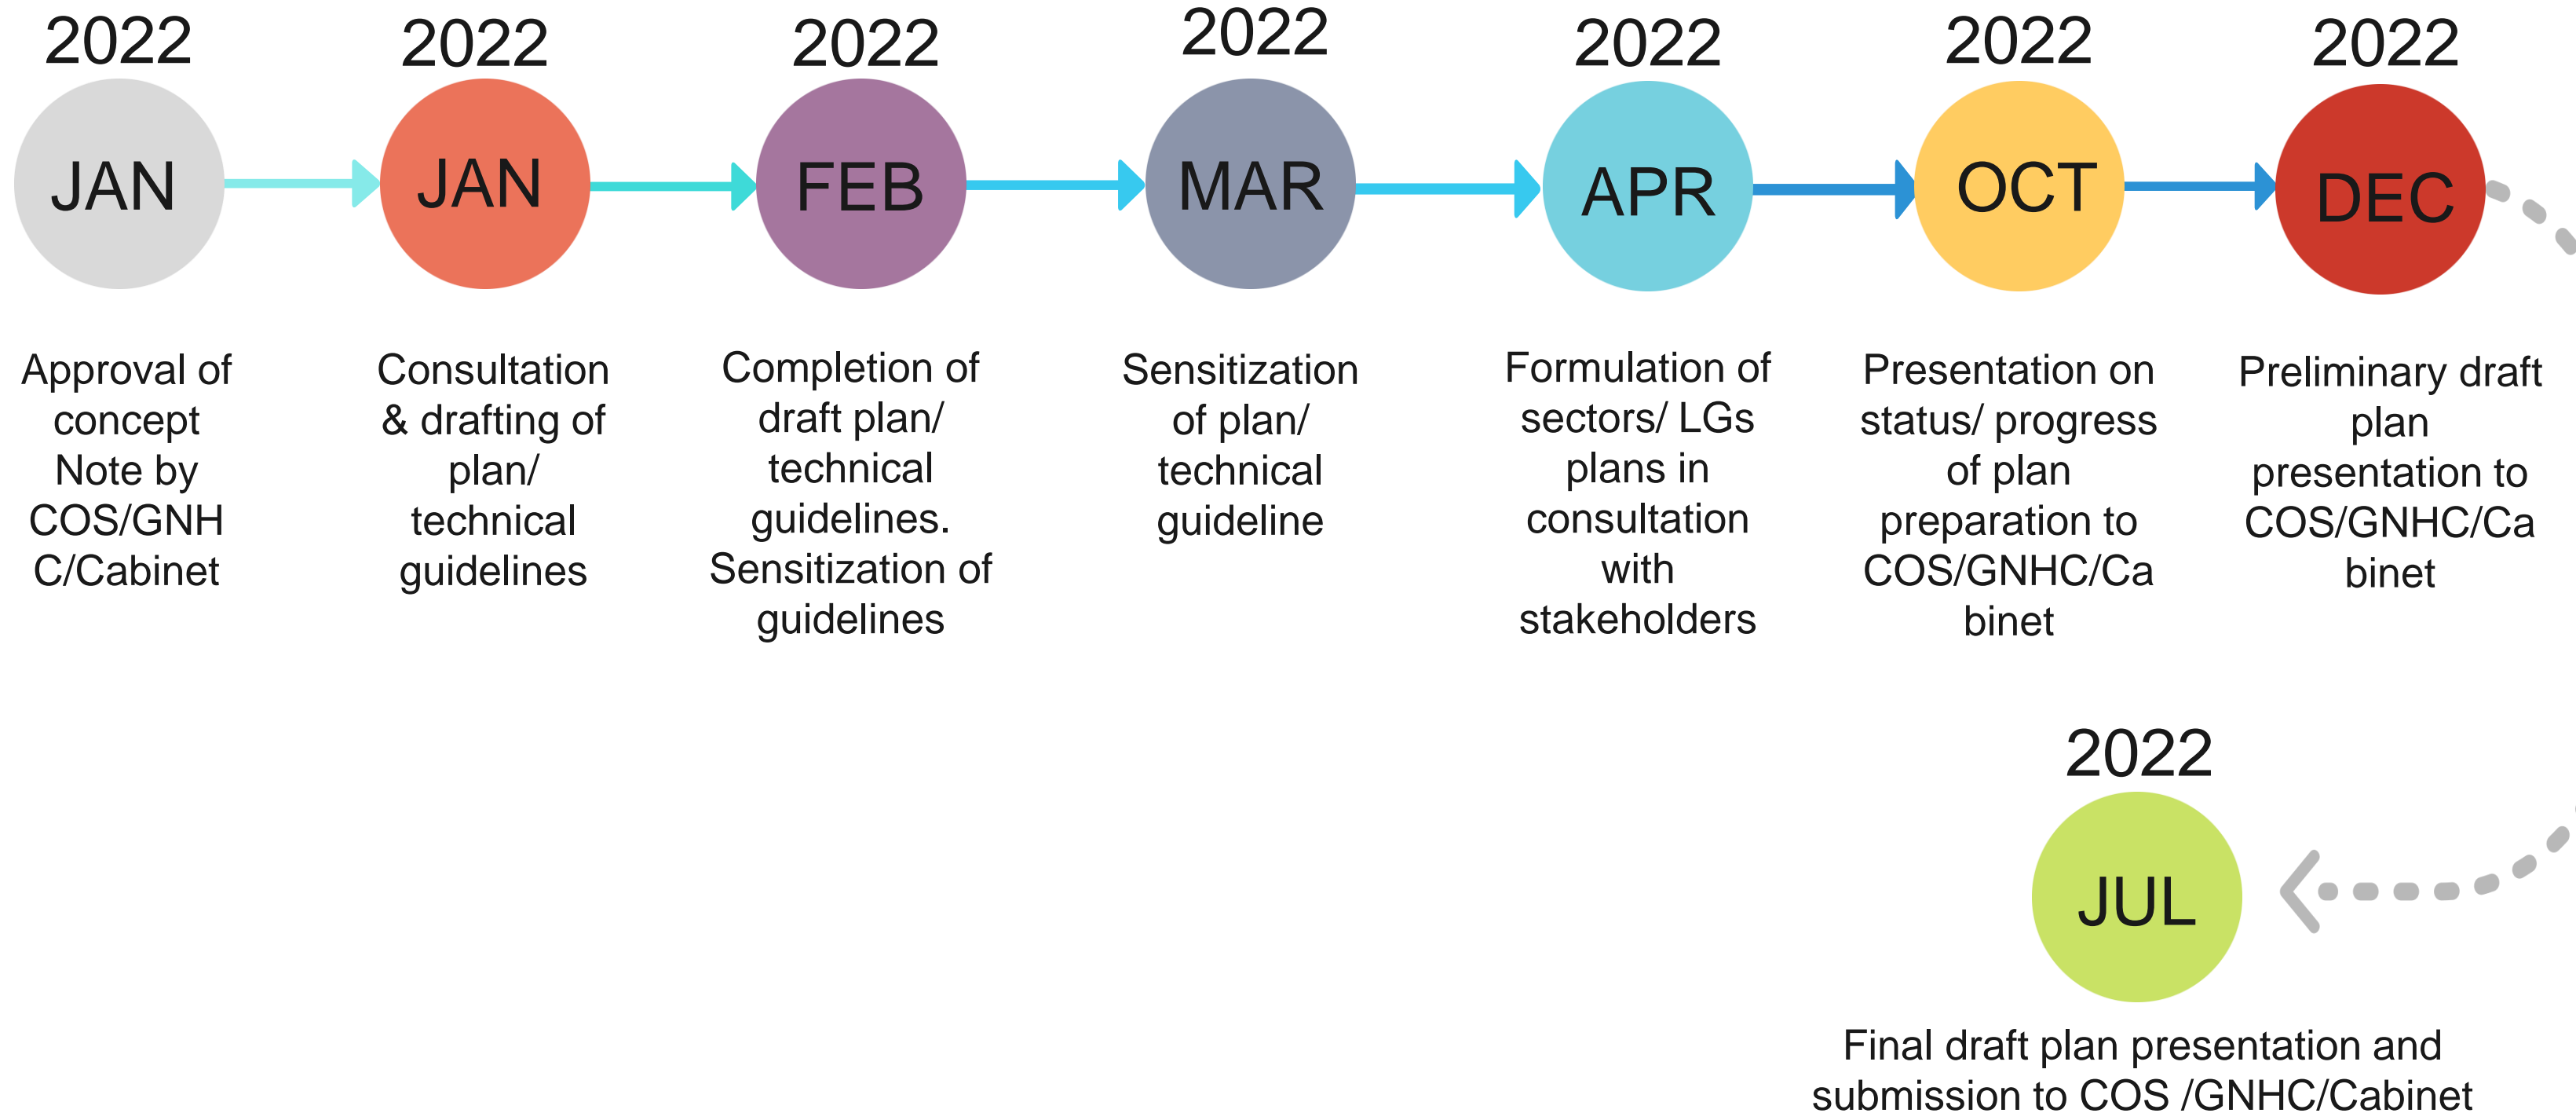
2022
JAN
Approval of concept Note by COS/GNHC/Cabinet

2022
JAN
Consultation & drafting of plan/ technical guidelines

2022
FEB
Completion of draft plan/ technical guidelines. Sensitization of guidelines

2022
MAR
Sensitization of plan/ technical guideline

2022
APR
Formulation of sectors/ LGs plans in consultation with stakeholders

2022
OCT
Presentation on status/ progress of plan preparation to COS/GNHC/Cabinet

2022
DEC
Preliminary draft plan presentation to COS/GNHC/Cabinet

2022
JUL
Final draft plan presentation and submission to COS /GNHC/Cabinet